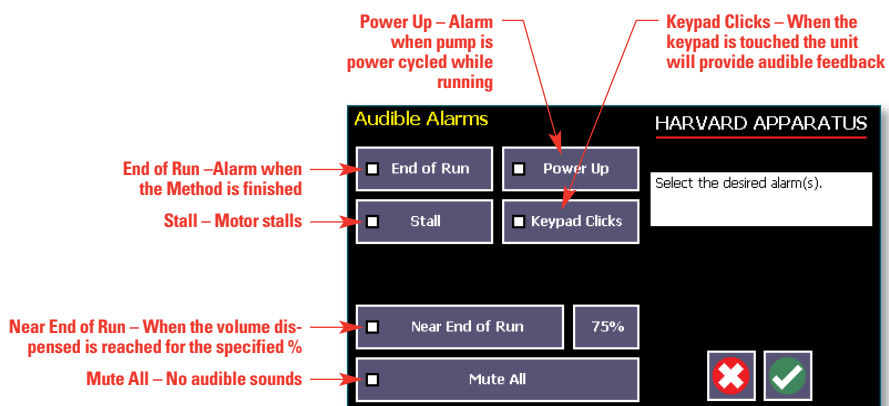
Power Up – Alarm when pump is power cycled while running

Keypad Clicks – When the keypad is touched the unit will provide audible feedback

Audible Alarms

HARVARD APPARATUS

End of Run –Alarm when the Method is finished

End of Run

Power Up

Select the desired alarm(s).

Stall – Motor stalls

Stall

Keypad Clicks

Near End of Run – When the volume dispensed is reached for the specified %

Near End of Run

75%

Mute All – No audible sounds

Mute All